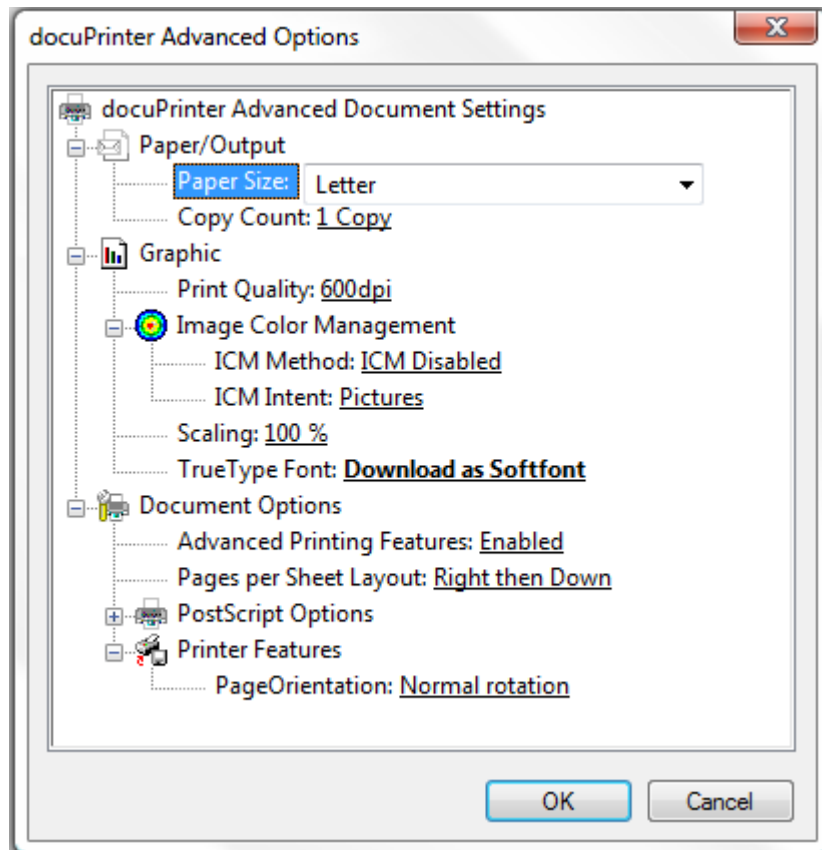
docuPrinter Advanced Options

docuPrinter Advanced Document Settings

Paper/Output

Paper Size: Letter

Copy Count: 1 Copy

Graphic

Print Quality: 600dpi

Image Color Management

ICM Method: ICM Disabled

ICM Intent: Pictures

Scaling: 100 %

TrueType Font: Download as Softfont

Document Options

Advanced Printing Features: Enabled

Pages per Sheet Layout: Right then Down

PostScript Options

Printer Features

PageOrientation: Normal rotation

OK

Cancel